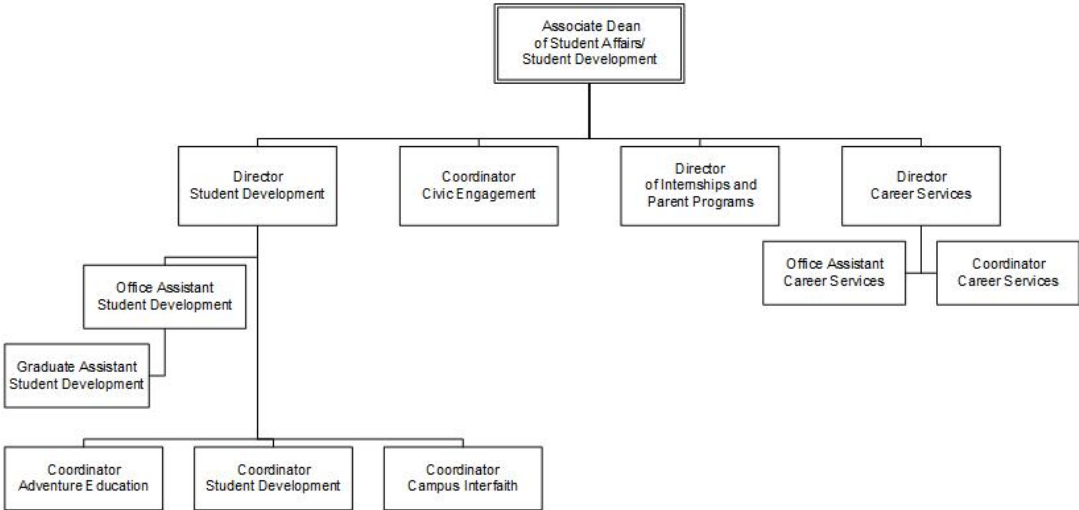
Associate Dean
of Student Affairs/
Student Development

Director
Student Development

Coordinator
Civic Engagement

Director
of Internships and
Parent Programs

Director
Career Services

Office Assistant
Career Services

Coordinator
Career Services

Office Assistant
Student Development

Graduate Assistant
Student Development

Coordinator
Adventure Education

Coordinator
Student Development

Coordinator
Campus Interfaith